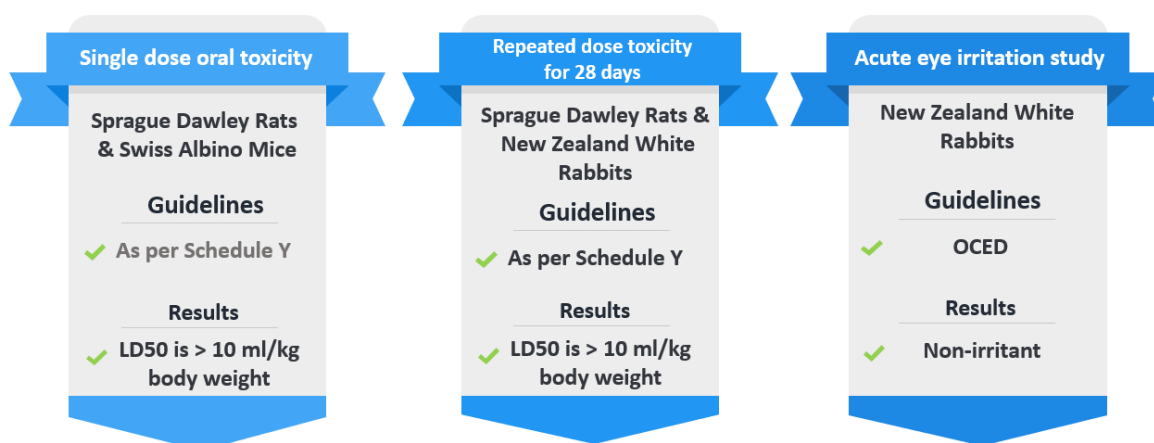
Single dose oral toxicity

Sprague Dawley Rats & Swiss Albino Mice

Guidelines

As per Schedule Y

Results

LD50 is > 10 ml/kg body weight

Repeated dose toxicity for 28 days

Sprague Dawley Rats & New Zealand White Rabbits

Guidelines

As per Schedule Y

Results

LD50 is > 10 ml/kg body weight

Acute eye irritation study

New Zealand White Rabbits

Guidelines

OCED

Results

Non-irritant